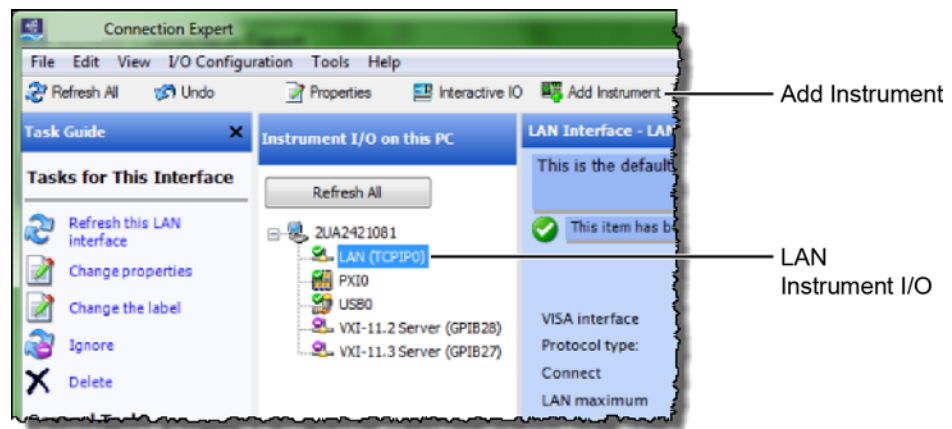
Connection Expert

File Edit View I/O Configuration Tools Help

Refresh All Undo Properties Interactive IO Add Instrument

Add Instrument

Task Guide ✕

Tasks for This Interface

Refresh this LAN interface

Change properties

Change the label

Ignore

Delete

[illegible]

Instrument I/O on this PC

Refresh All

2UA2421081

LAN (TCPIP0)

PXI0

USB0

VXI-11.2 Server (GPIB28)

VXI-11.3 Server (GPIB27)

LAN Interface - LAN

This is the default

This item has b

VISA interface

Protocol type:

Connect

LAN maximum

LAN Instrument I/O